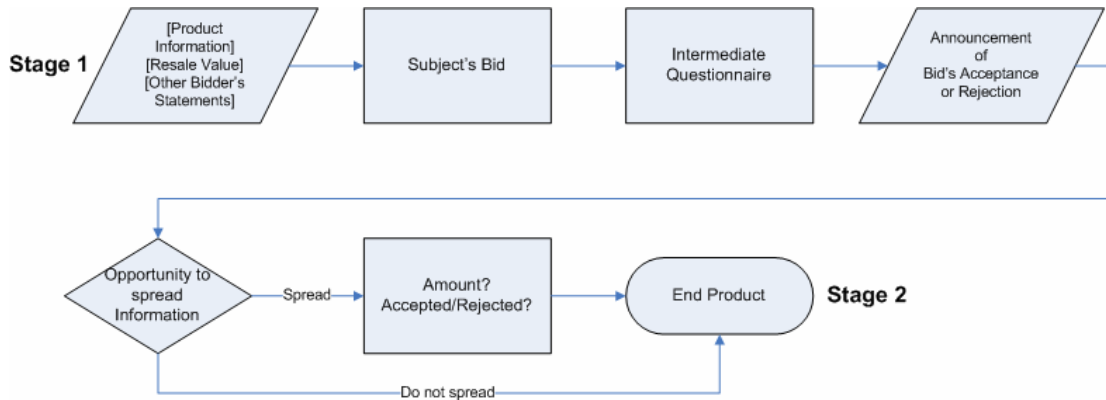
Stage 1

[Product Information]
[Resale Value]
[Other Bidder's Statements]

Subject's Bid

Intermediate Questionnaire

Announcement of Bid's Acceptance or Rejection

Opportunity to spread Information

Spread

Amount? Accepted/Rejected?

End Product

Stage 2

Do not spread